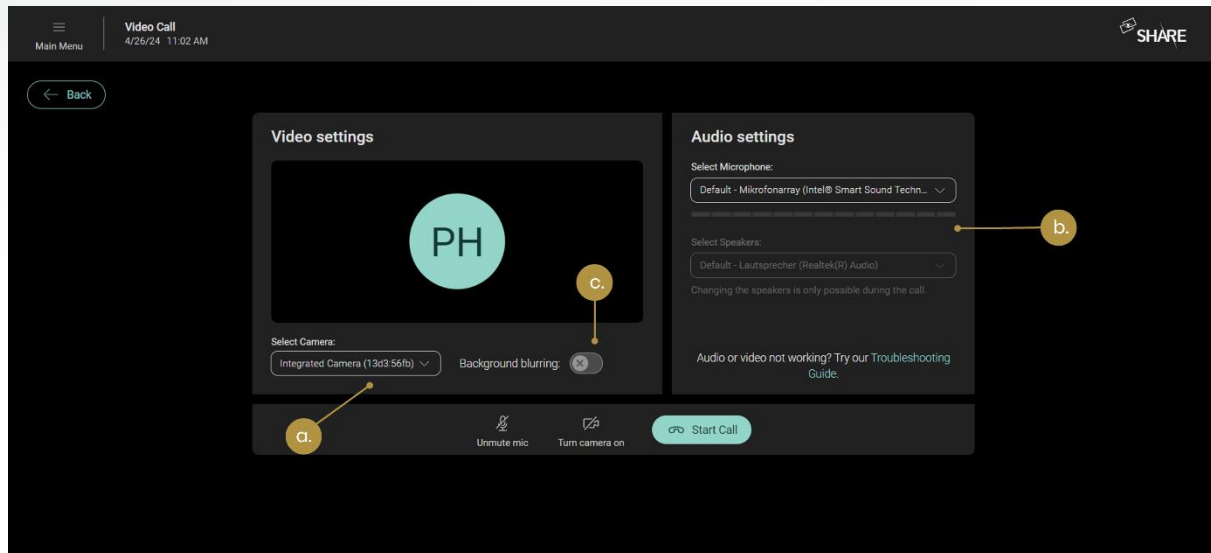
Main Menu

Video Call
4/26/24 11:02 AM

SHARE

Back

Video settings

PH

c.

Select Camera:
Integrated Camera (13d3:56fb)

Background blurring:

Audio settings

Select Microphone:
Default - Mikrofonarray (Intel® Smart Sound Techn...

b.

Select Speakers:
Default - Lautsprecher (Realtek(R) Audio)
Changing the speakers is only possible during the call.

Audio or video not working? Try our Troubleshooting Guide.

a.

Unmute mic

Turn camera on

Start Call